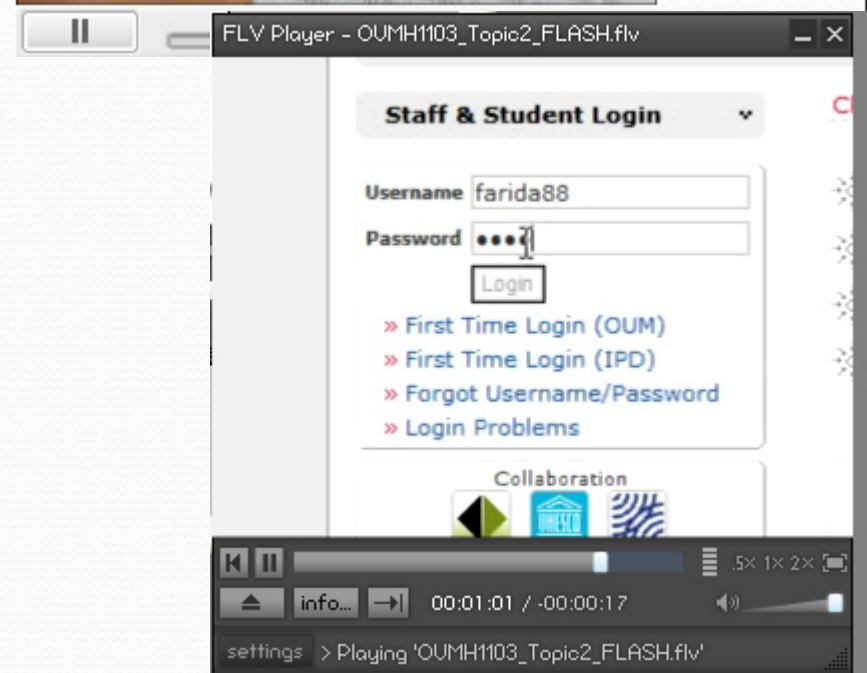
FLV Player - OUMH1103_Topic2_FLASH.flv

Staff & Student Login

Username farida88
Password ••••

Login

» First Time Login (OUM)
» First Time Login (IPD)
» Forgot Username/Password
» Login Problems

Collaboration

UNESCO

.5× 1× 2×

info...

00:01:01 / -00:00:17

settings > Playing 'OUMH1103_Topic2_FLASH.flv'